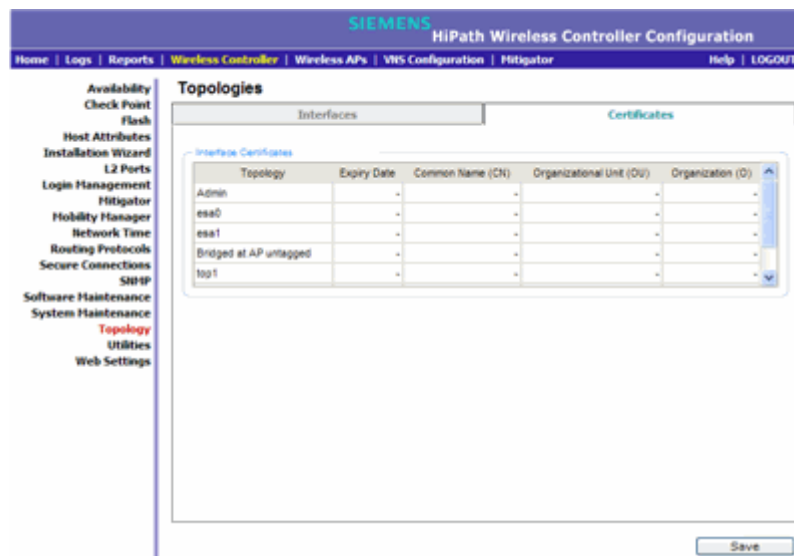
SIEMENS
HiPath Wireless Controller Configuration

Home | Logs | Reports | Wireless Controller | Wireless APs | VNS Configuration | Mitigator

Help | LOGOUT

Availability
Check Point
Flash
Host Attributes
Installation Wizard
L2 Ports
Login Management
Mitigator
Mobility Manager
Network Time
Routing Protocols
Secure Connections
SNMP
Software Maintenance
System Maintenance
Topology
Utilities
Web Settings

Topologies

Interfaces

Certificates

Interface Certificates

| Topology | Expiry Date | Common Name (CN) | Organizational Unit (OU) | Organization (O) |
|---|---|---|---|---|
| Admin | - | - | - | - |
| esa0 | - | - | - | - |
| esa1 | - | - | - | - |
| Bridged at AP untagged | - | - | - | - |
| top1 | - | - | - | - |

Save